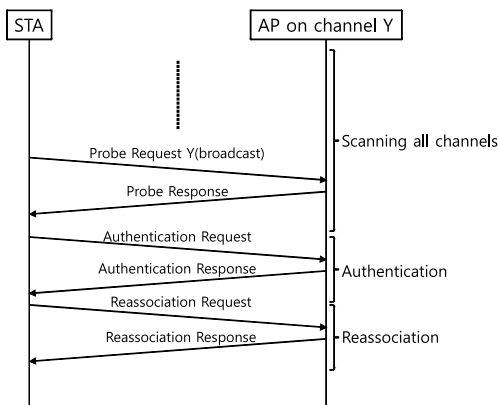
STA

AP on channel Y

Probe Request Y(broadcast)

Probe Response

Scanning all channels

Authentication Request

Authentication Response

Authentication

Reassociation Request

Reassociation Response

Reassociation